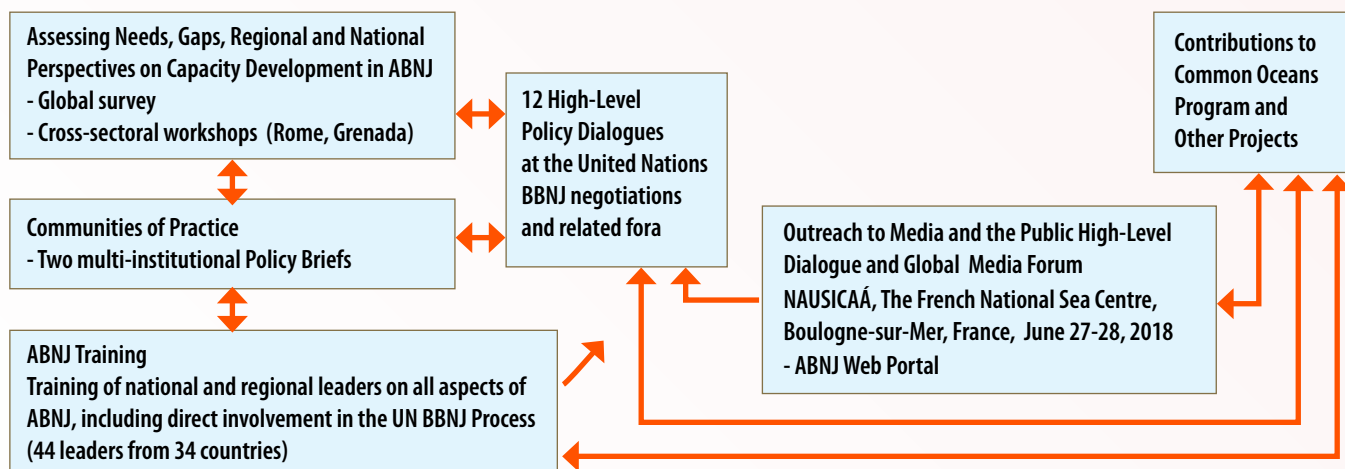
Assessing Needs, Gaps, Regional and National Perspectives on Capacity Development in ABNJ
- Global survey
- Cross-sectoral workshops (Rome, Grenada)

12 High-Level Policy Dialogues at the United Nations BBNJ negotiations and related fora

Contributions to Common Oceans Program and Other Projects

Communities of Practice
- Two multi-institutional Policy Briefs

Outreach to Media and the Public High-Level Dialogue and Global Media Forum
NAUSICAÁ, The French National Sea Centre, Boulogne-sur-Mer, France, June 27-28, 2018
- ABNJ Web Portal

ABNJ Training
Training of national and regional leaders on all aspects of ABNJ, including direct involvement in the UN BBNJ Process
(44 leaders from 34 countries)